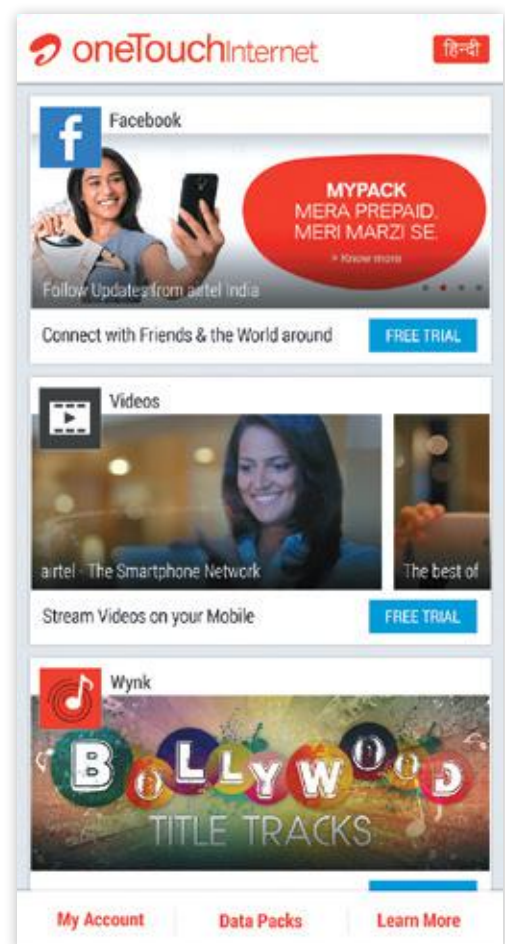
oneTouchInternet

हिन्दी

Facebook

MYPACK
MERA PREPAID.
MERI MARZI SE.
> Know more

Follow Updates from airtel India

Connect with Friends & the World around

FREE TRIAL

Videos

airtel - The Smartphone Network

The best of

Stream Videos on your Mobile

FREE TRIAL

Wynk

BOLLYWOOD
TITLE TRACKS

My Account

Data Packs

Learn More